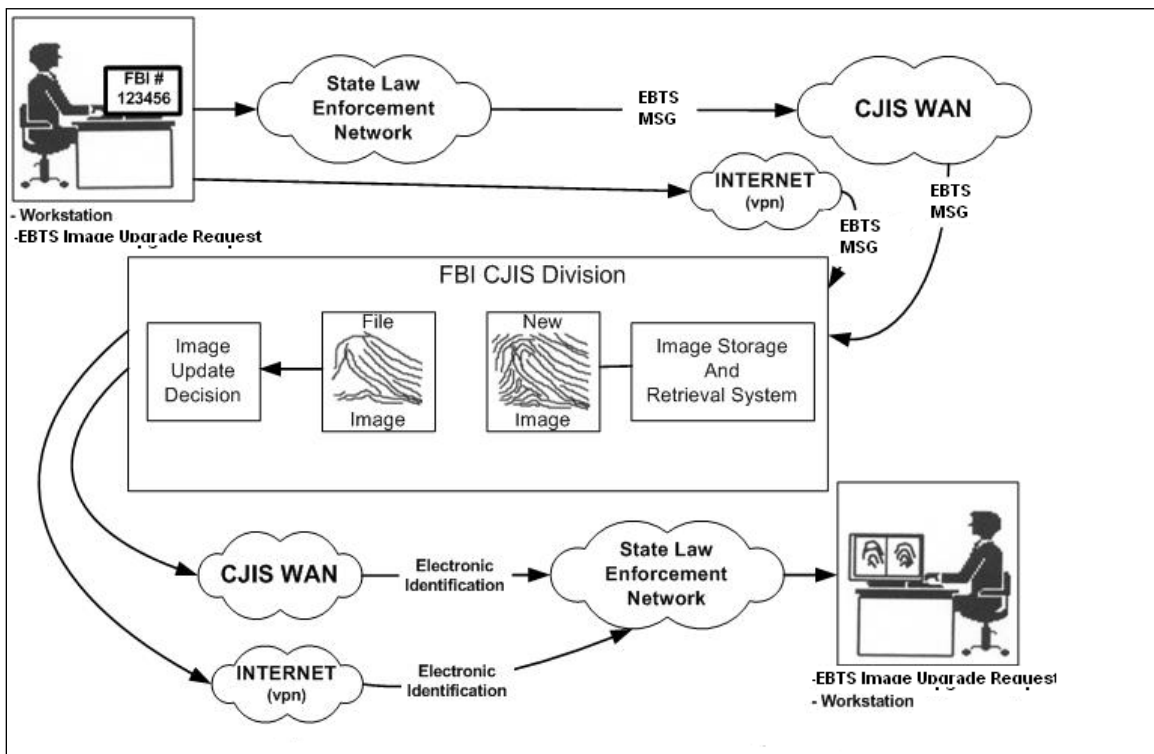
FBI #
123456

State Law Enforcement Network

EBTS
MSG

CJIS WAN

INTERNET
(vpn)

EBTS
MSG

EBTS
MSG

- Workstation
-EBTS Image Upgrade Request

FBI CJIS Division

Image Update Decision

File
Image

New
Image

Image Storage And Retrieval System

CJIS WAN

Electronic Identification

State Law Enforcement Network

INTERNET
(vpn)

Electronic Identification

-EBTS Image Upgrade Request
- Workstation